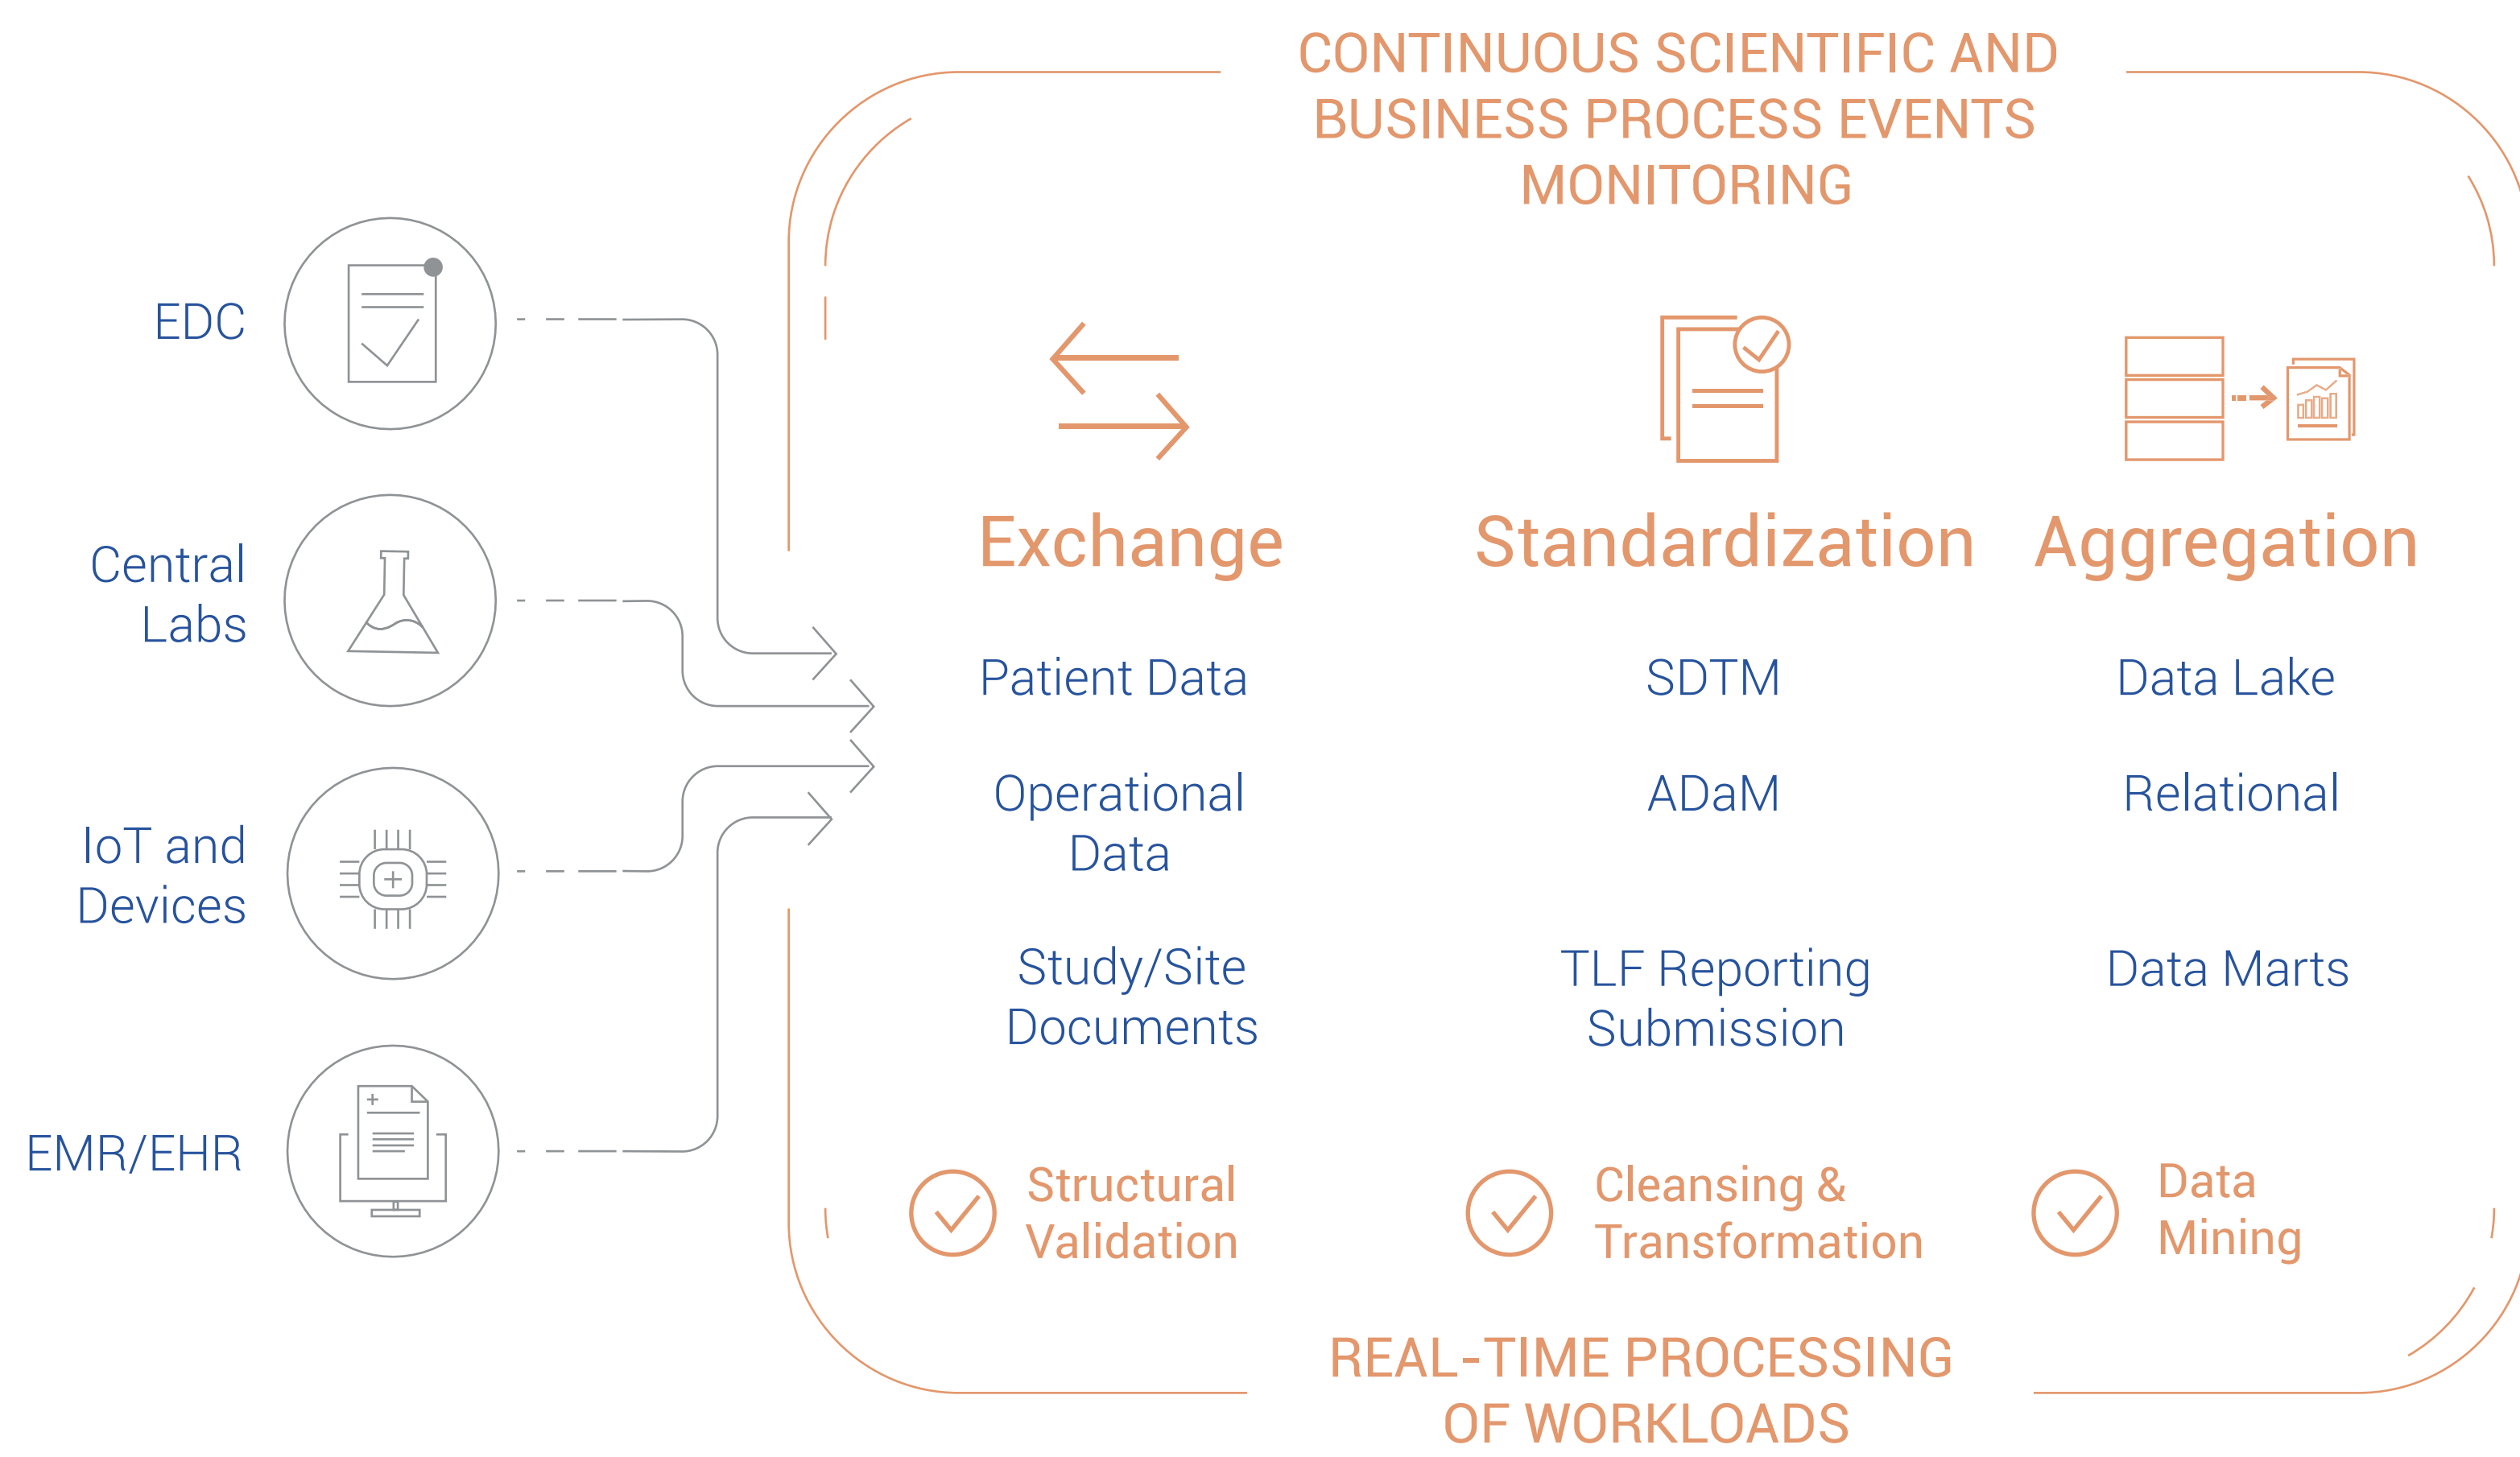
CONTINUOUS SCIENTIFIC AND BUSINESS PROCESS EVENTS MONITORING

EDC

Central Labs

IoT and Devices

EMR/EHR

Exchange

Patient Data

Operational Data

Study/Site Documents

Standardization

SDTM

ADaM

TLF Reporting Submission

Aggregation

Data Lake

Relational

Data Marts

Structural Validation

Cleansing & Transformation

Data Mining

REAL-TIME PROCESSING OF WORKLOADS